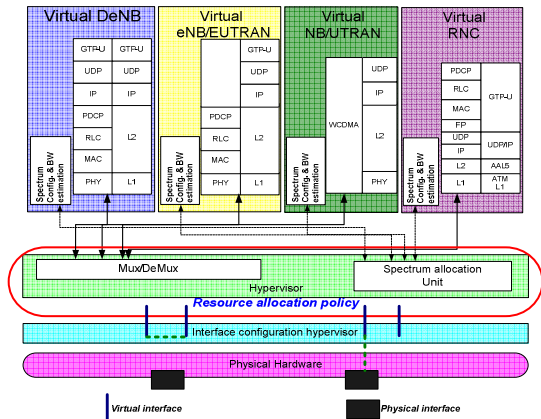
Virtual DeNB

GTP-U
UDP
IP
PDCP
RLC
MAC
PHY

GTP-U
UDP
IP
L2
L1

Spectrum Config. & BW estimation

Virtual eNB/EUTRAN

GTP-U
UDP
IP
PDCP
RLC
MAC
PHY

L2
L1

Spectrum Config. & BW estimation

Virtual NB/UTRAN

WCDMA

UDP
IP
L2
PHY

Spectrum Config. & BW estimation

Virtual RNC

PDCP
RLC
MAC
FP
UDP
IP
L2
L1

GTP-U
UDP/IP
AAL5
ATM L1

Spectrum Config. & BW estimation

Mux/DeMux

Spectrum allocation Unit

Hypervisor

Resource allocation policy

Interface configuration hypervisor

Physical Hardware

Virtual interface

Physical interface